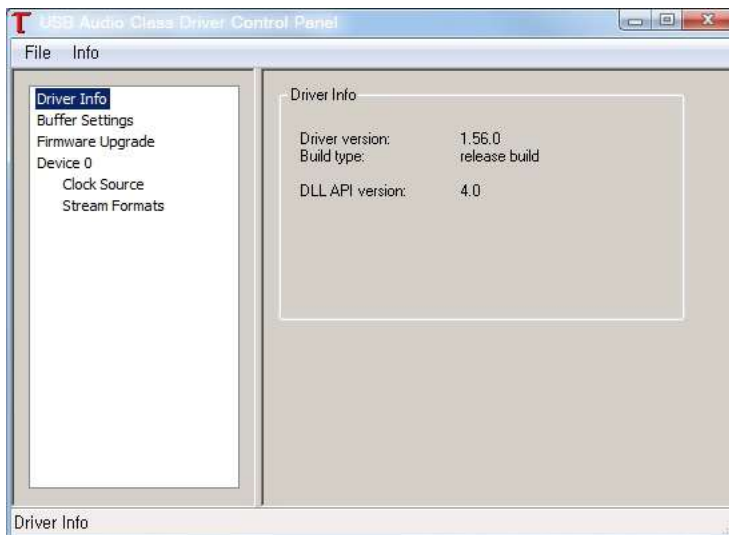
USB Audio Class Driver Control Panel

File Info

Driver Info
Buffer Settings
Firmware Upgrade
Device 0
Clock Source
Stream Formats

Driver Info

Driver version: 1.56.0
Build type: release build

DLL API version: 4.0

Driver Info